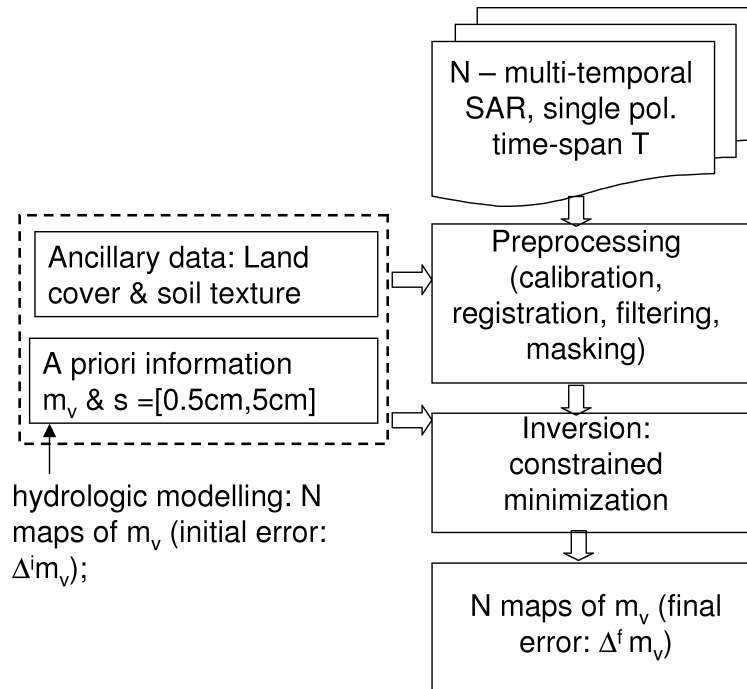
N – multi-temporal SAR, single pol. time-span T

Ancillary data: Land cover & soil texture

A priori information $m_v$ & s =[0.5cm,5cm]

hydrologic modelling: N maps of $m_v$ (initial error: $\Delta^i m_v$);

Preprocessing (calibration, registration, filtering, masking)

Inversion: constrained minimization

N maps of $m_v$ (final error: $\Delta^f m_v$)